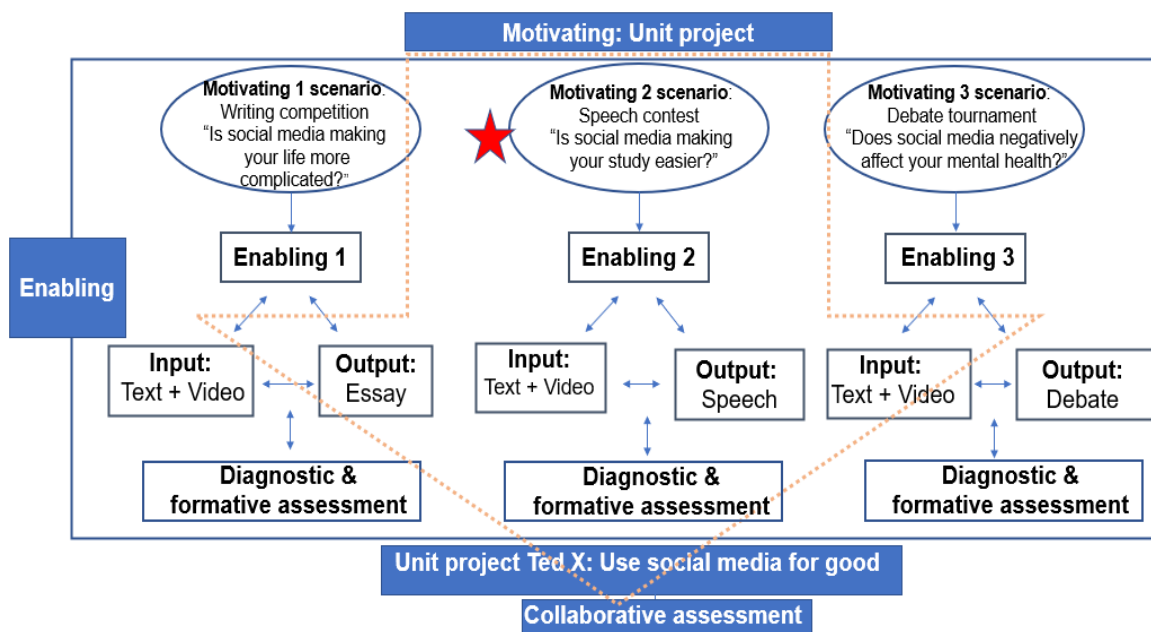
Motivating: Unit project

Motivating 1 scenario: Writing competition "Is social media making your life more complicated?"

Motivating 2 scenario: Speech contest "Is social media making your study easier?"

Motivating 3 scenario: Debate tournament "Does social media negatively affect your mental health?"

Enabling

Enabling 1

Enabling 2

Enabling 3

Input: Text + Video

Output: Essay

Input: Text + Video

Output: Speech

Input: Text + Video

Output: Debate

Diagnostic & formative assessment

Diagnostic & formative assessment

Diagnostic & formative assessment

Unit project Ted X: Use social media for good

Collaborative assessment